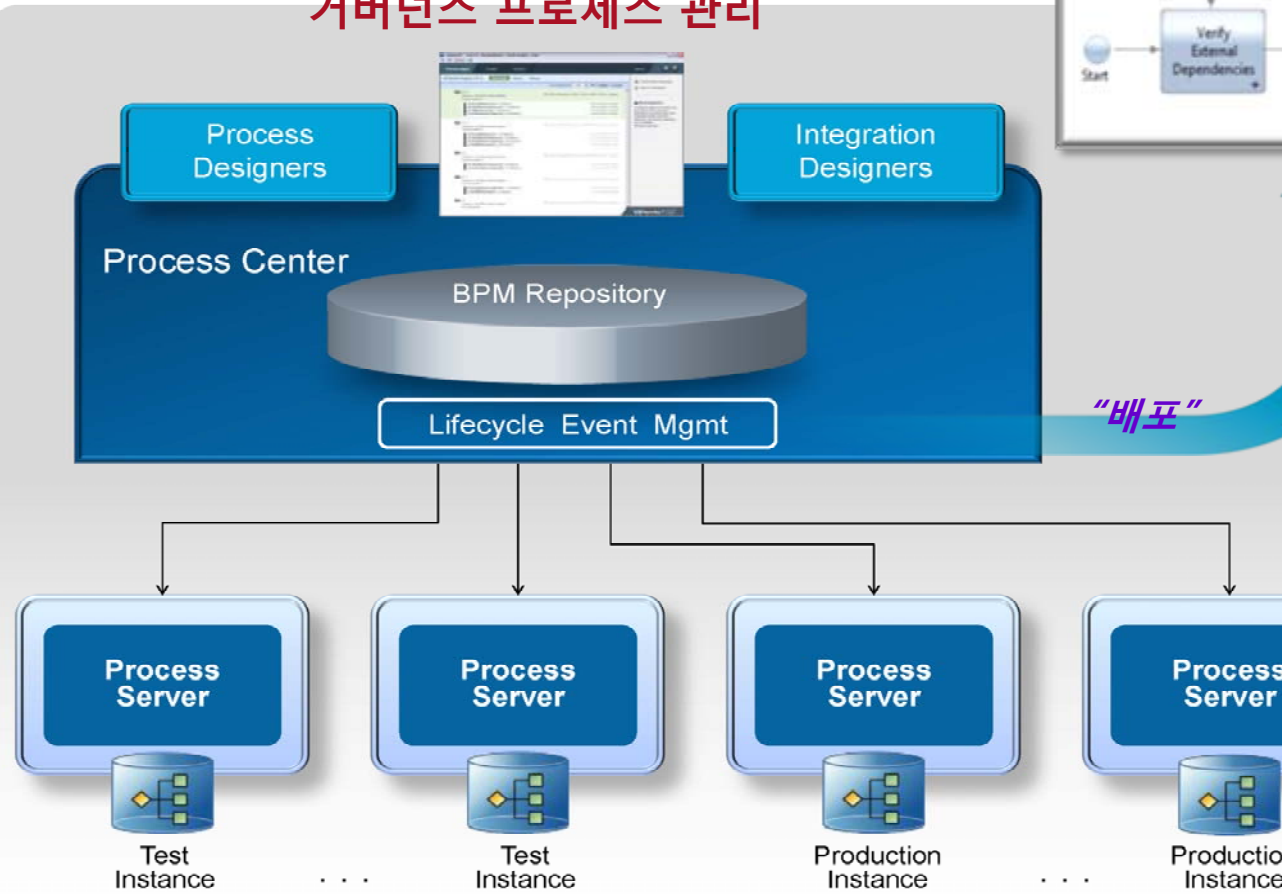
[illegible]

Start

Verify External Dependencies

Process Designers

Integration Designers

Process Center

BPM Repository

Lifecycle Event Mgmt

"배포"

Process Server

Process Server

Process Server

Process Server

Test Instance

. . .

Test Instance

Production Instance

. . .

Productio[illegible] Instance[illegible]